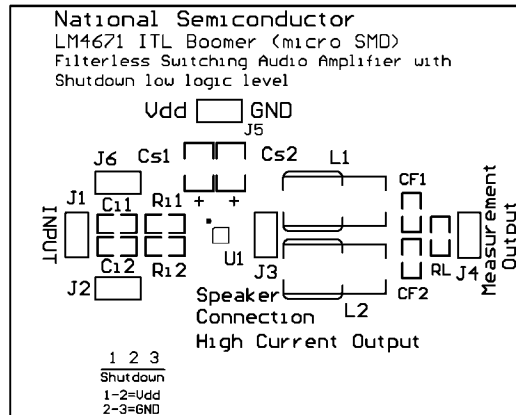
National Semiconductor
LM4671 ITL Boomer (micro SMD)
Filterless Switching Audio Amplifier with Shutdown low logic level

Vdd GND
J5

J6 Cs1 Cs2 L1

INPUT J1 C11 R11 + + CF1

U1 J3 RL J4 Measurement Output

C12 R12 CF2
J2

Speaker Connection L2
High Current Output

1 2 3
Shutdown
1-2=Vdd
2-3=GND